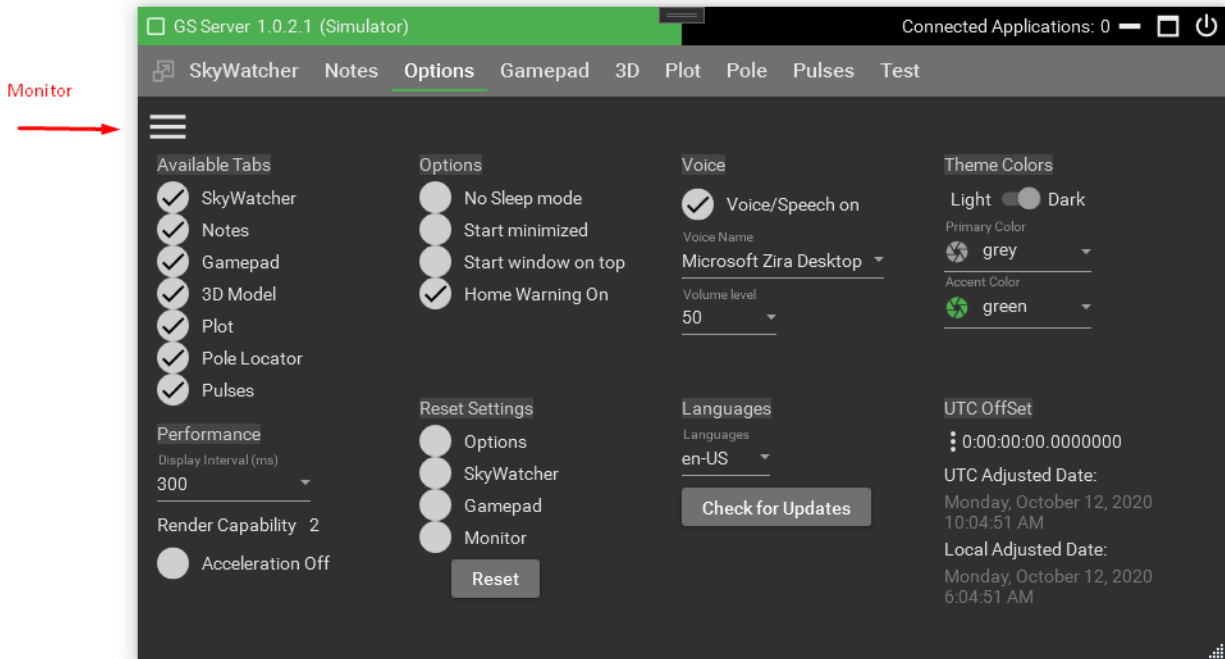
Monitor

GS Server 1.0.2.1 (Simulator)

Connected Applications: 0

SkyWatcher Notes Options Gamepad 3D Plot Pole Pulses Test

Available Tabs
SkyWatcher
Notes
Gamepad
3D Model
Plot
Pole Locator
Pulses

Performance
Display Interval (ms)
300
Render Capability 2
Acceleration Off

Options
No Sleep mode
Start minimized
Start window on top
Home Warning On

Reset Settings
Options
SkyWatcher
Gamepad
Monitor
Reset

Voice
Voice/Speech on
Voice Name
Microsoft Zira Desktop
Volume level
50

Languages
Languages
en-US
Check for Updates

Theme Colors
Light Dark
Primary Color
grey
Accent Color
green

UTC OffSet
0:00:00:00.0000000
UTC Adjusted Date:
Monday, October 12, 2020 10:04:51 AM
Local Adjusted Date:
Monday, October 12, 2020 6:04:51 AM